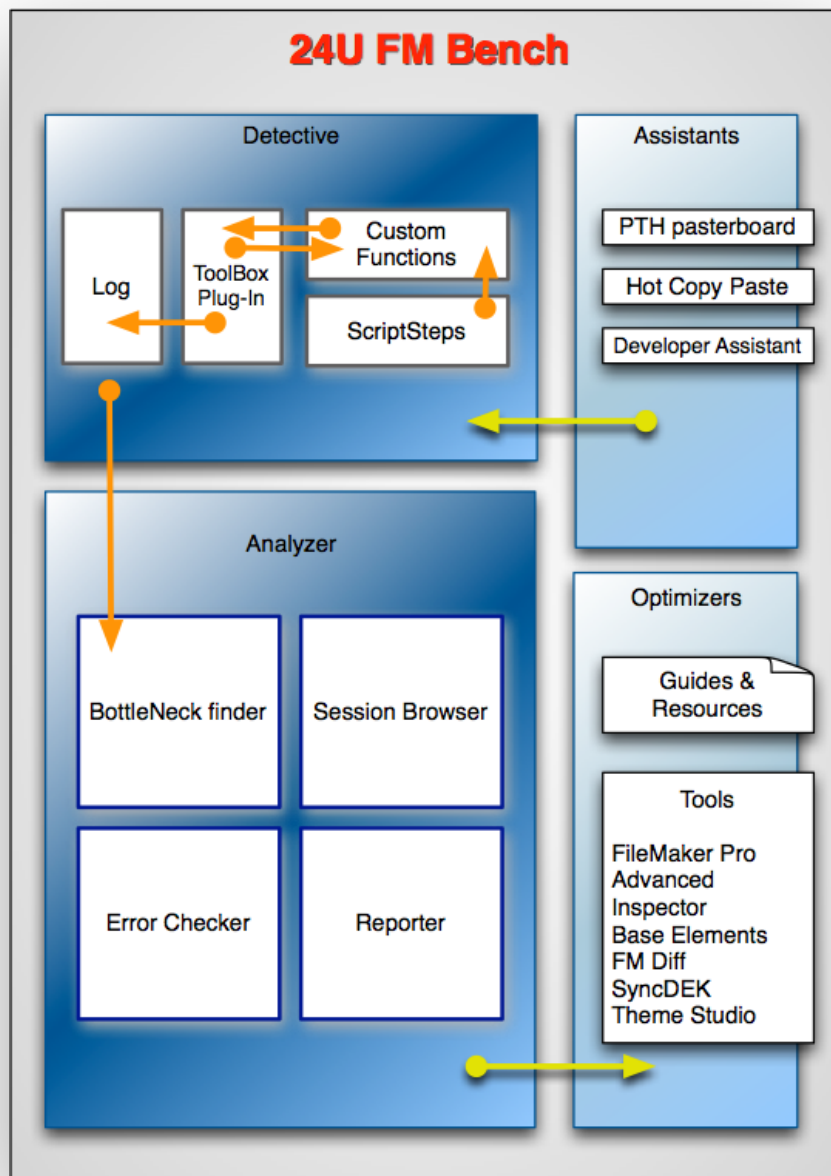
24U FM Bench

Detective

Log

ToolBox Plug-In

Custom Functions

ScriptSteps

Assistants

PTH pasterboard

Hot Copy Paste

Developer Assistant

Analyzer

BottleNeck finder

Session Browser

Error Checker

Reporter

Optimizers

Guides & Resources

Tools

FileMaker Pro Advanced
Inspector
Base Elements
FM Diff
SyncDEK
Theme Studio